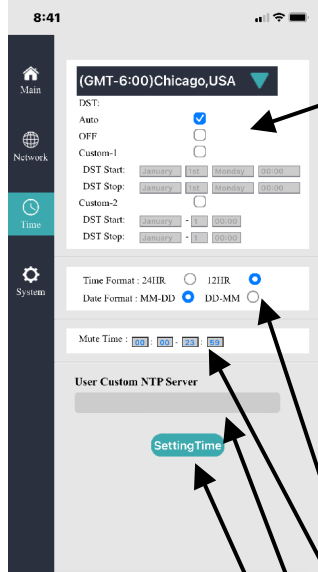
8:41

Main

Network

Time

System

(GMT-6:00)Chicago,USA

DST:

Auto

OFF

Custom-1

DST Start: January 1st Monday 00:00

DST Stop: January 1st Monday 00:00

Custom-2

DST Start: January 1 00:00

DST Stop: January 1 00:00

Time Format : 24HR 12HR

Date Format : MM-DD DD-MM

Mute Time : 00 : 00 - 23 : 59

User Custom NTP Server

SettingTime